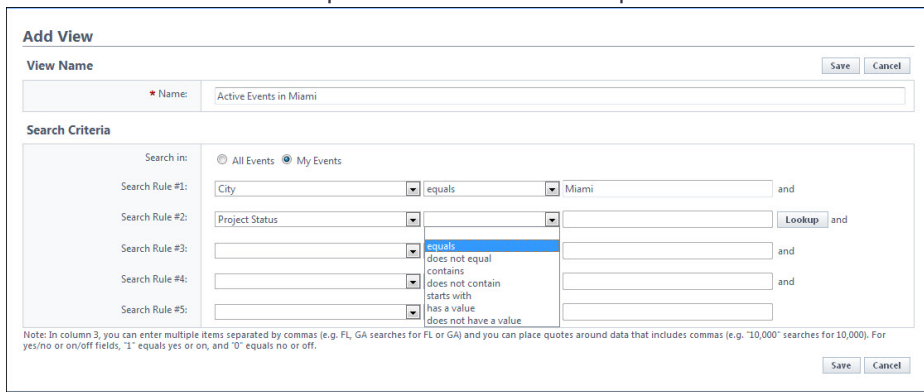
Add View

View Name

Save Cancel

* Name: Active Events in Miami

Search Criteria

Search in: All Events My Events

Search Rule #1: City equals Miami and

Search Rule #2: Project Status Lookup and

Search Rule #3: and

Search Rule #4: and

Search Rule #5:

equals
does not equal
contains
does not contain
starts with
has a value
does not have a value

Note: In column 3, you can enter multiple items separated by commas (e.g. FL, GA searches for FL or GA) and you can place quotes around data that includes commas (e.g. "10,000" searches for 10,000). For yes/no or on/off fields, "1" equals yes or on, and "0" equals no or off.

Save Cancel